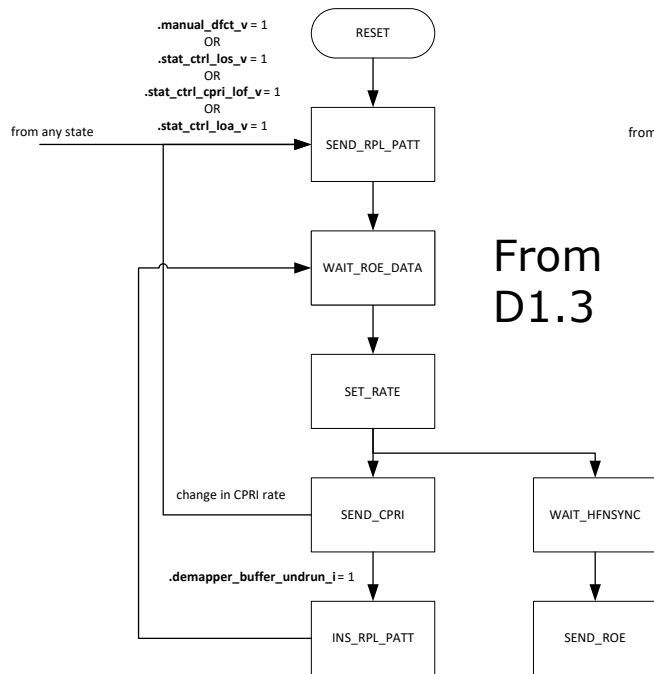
.manual_dfct_v = 1
OR
.stat_ctrl_los_v = 1
OR
.stat_ctrl_cpri_lof_v = 1
OR
.stat_ctrl_loa_v = 1

RESET

from any state

SEND_RPL_PATT

from

WAIT_ROE_DATA

From D1.3

SET_RATE

change in CPRI rate

SEND_CPRI

WAIT_HFNSYNC

.demapper_buffer_undrun_i = 1

INS_RPL_PATT

SEND_ROE